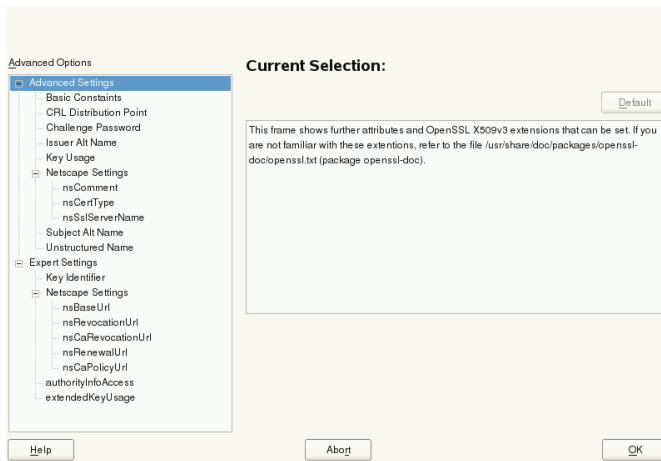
Advanced Options

Advanced Settings
Basic Constaints
CRL Distribution Point
Challenge Password
Issuer Alt Name
Key Usage
Netscape Settings
nsComment
nsCertType
nsSslServerName
Subject Alt Name
Unstructured Name
Expert Settings
Key Identifier
Netscape Settings
nsBaseUrl
nsRevocationUrl
nsCaRevocationUrl
nsRenewalUrl
nsCaPolicyUrl
authorityInfoAccess
extendedKeyUsage

Current Selection:

Default

This frame shows further attributes and OpenSSL X509v3 extensions that can be set. If you are not familiar with these extentions, refer to the file /usr/share/doc/packages/openssl-doc/openssl.txt (package openssl-doc).

Help

Abort

OK